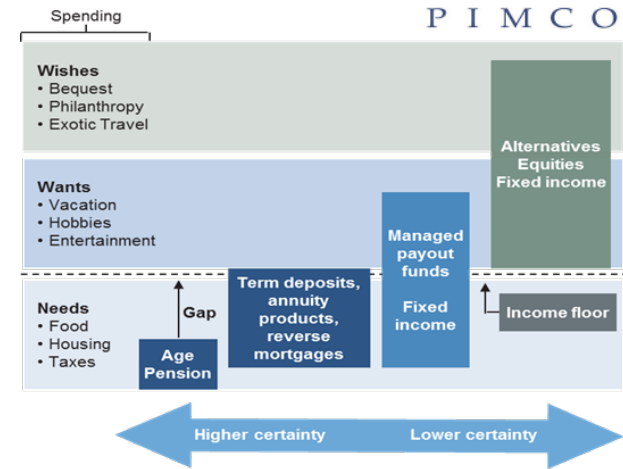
Spending

PIMCO

Wishes
• Bequest
• Philanthropy
• Exotic Travel

Wants
• Vacation
• Hobbies
• Entertainment

Needs
• Food
• Housing
• Taxes

Gap

Age Pension

Term deposits, annuity products, reverse mortgages

Managed payout funds

Fixed income

Alternatives Equities Fixed income

Income floor

Higher certainty

Lower certainty